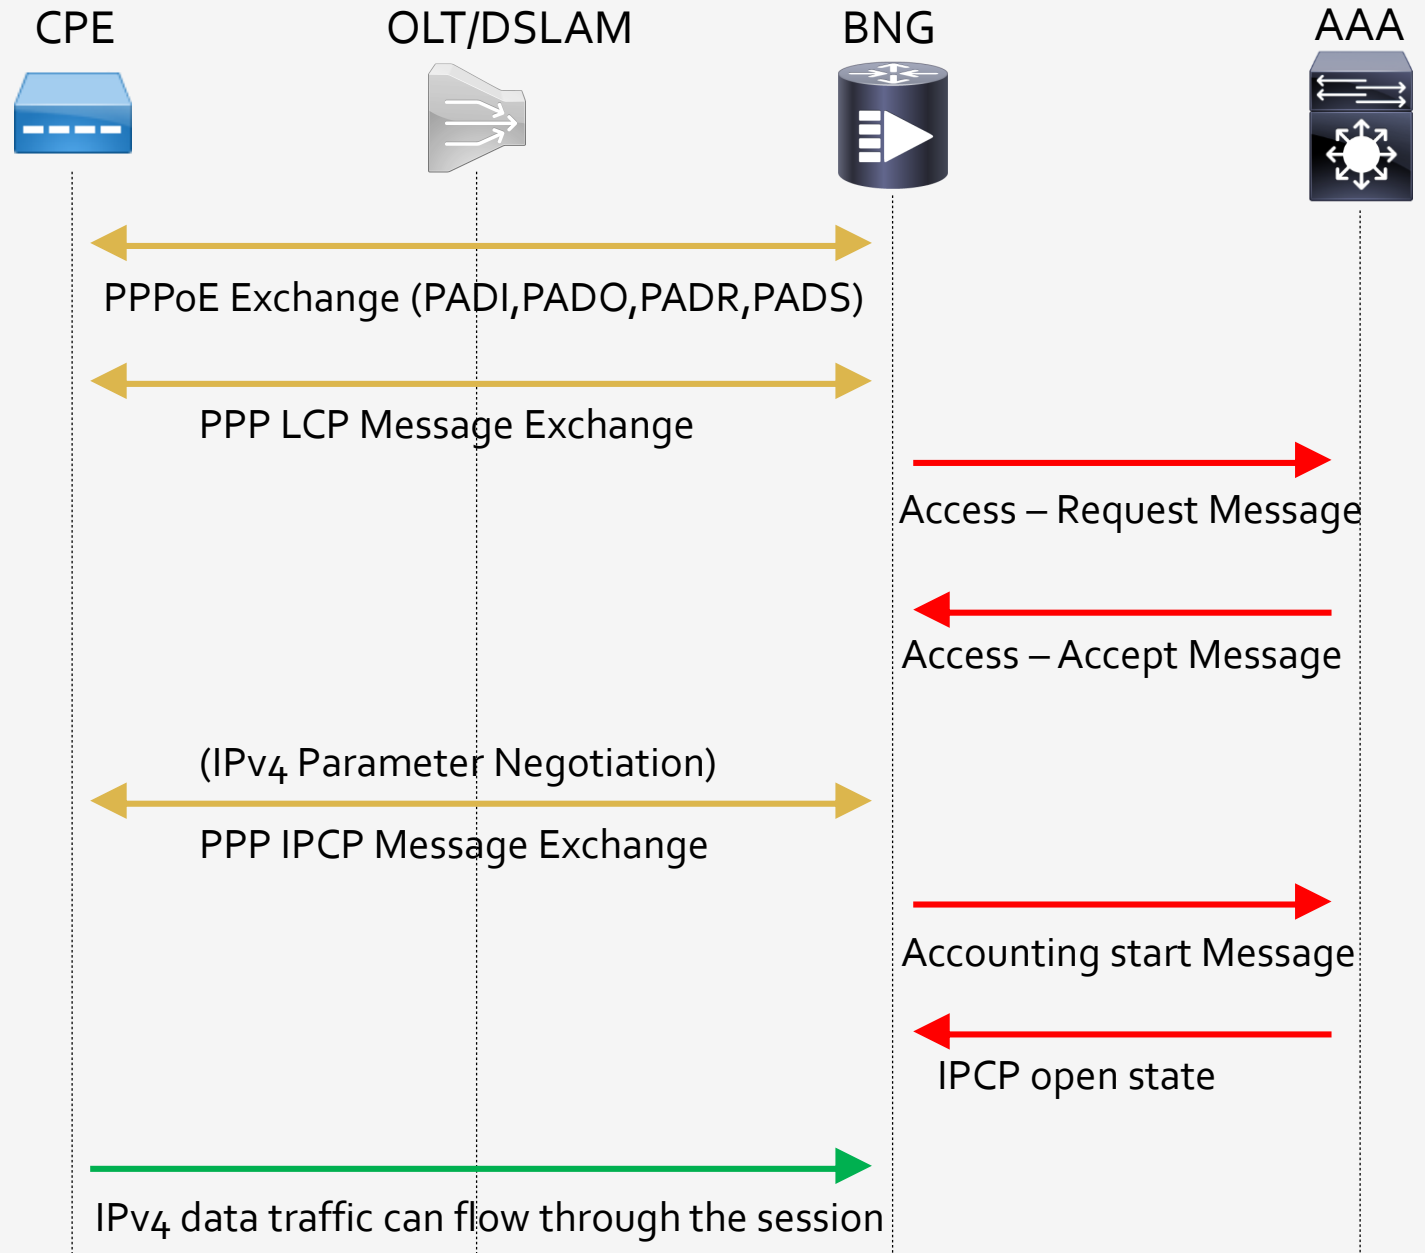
CPE

OLT/DSLAM

BNG

AAA

PPPoE Exchange (PADI,PADO,PADR,PADS)

PPP LCP Message Exchange

Access – Request Message

Access – Accept Message

(IPv4 Parameter Negotiation)

PPP IPCP Message Exchange

Accounting start Message

IPCP open state

IPv4 data traffic can flow through the session